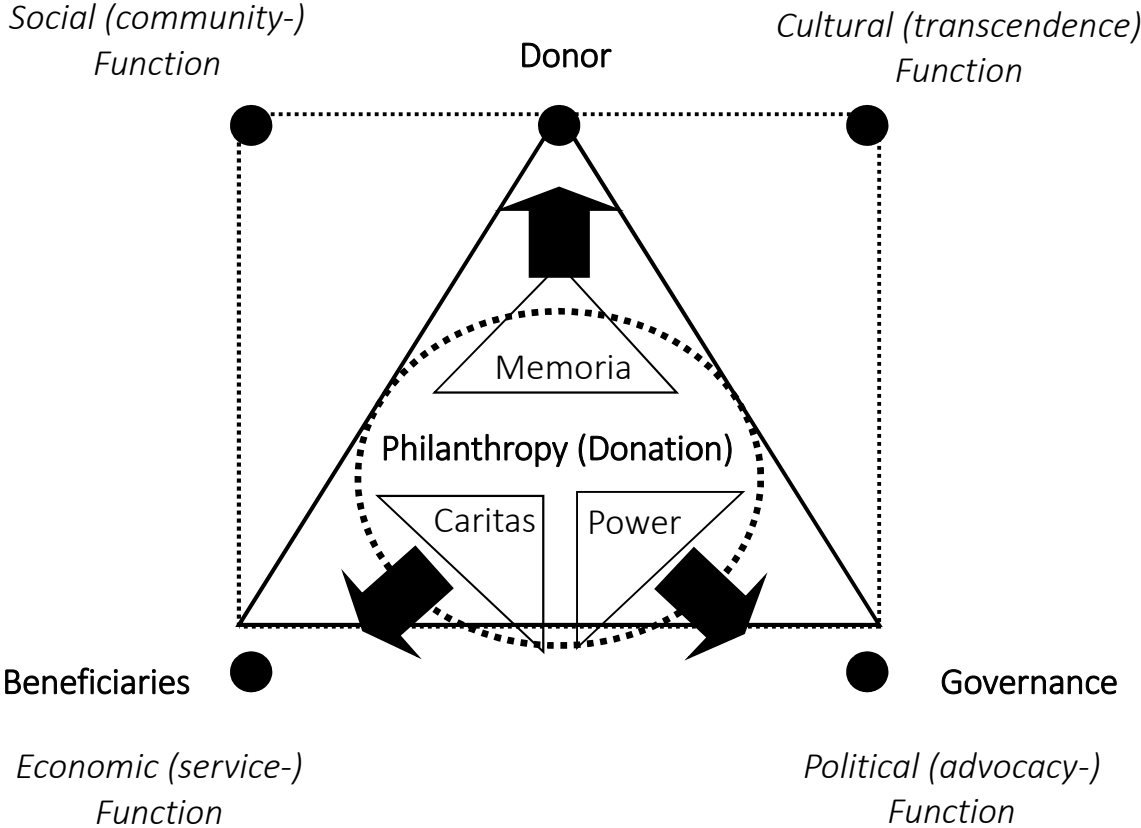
Social (community-) Function

Donor

Cultural (transcendence) Function

Memoria

Philanthropy (Donation)

Caritas

Power

Beneficiaries

Governance

Economic (service-) Function

Political (advocacy-) Function